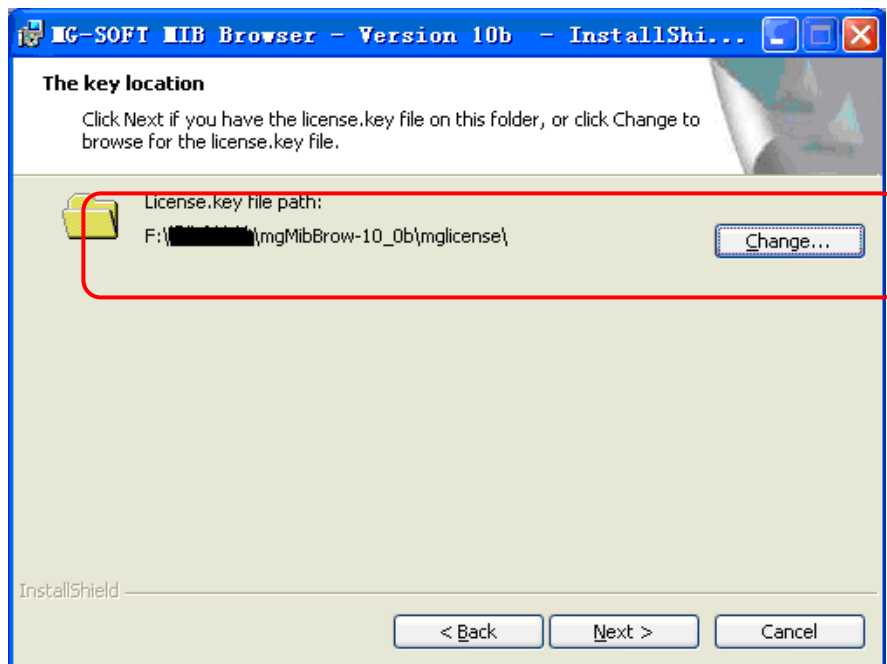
MG-SOFT MIB Browser - Version 10b - InstallShi...

The key location

Click Next if you have the license.key file on this folder, or click Change to browse for the license.key file.

License.key file path:

F:\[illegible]\mgMibBrow-10_0b\mglicense\

Change...

InstallShield

< Back

Next >

Cancel